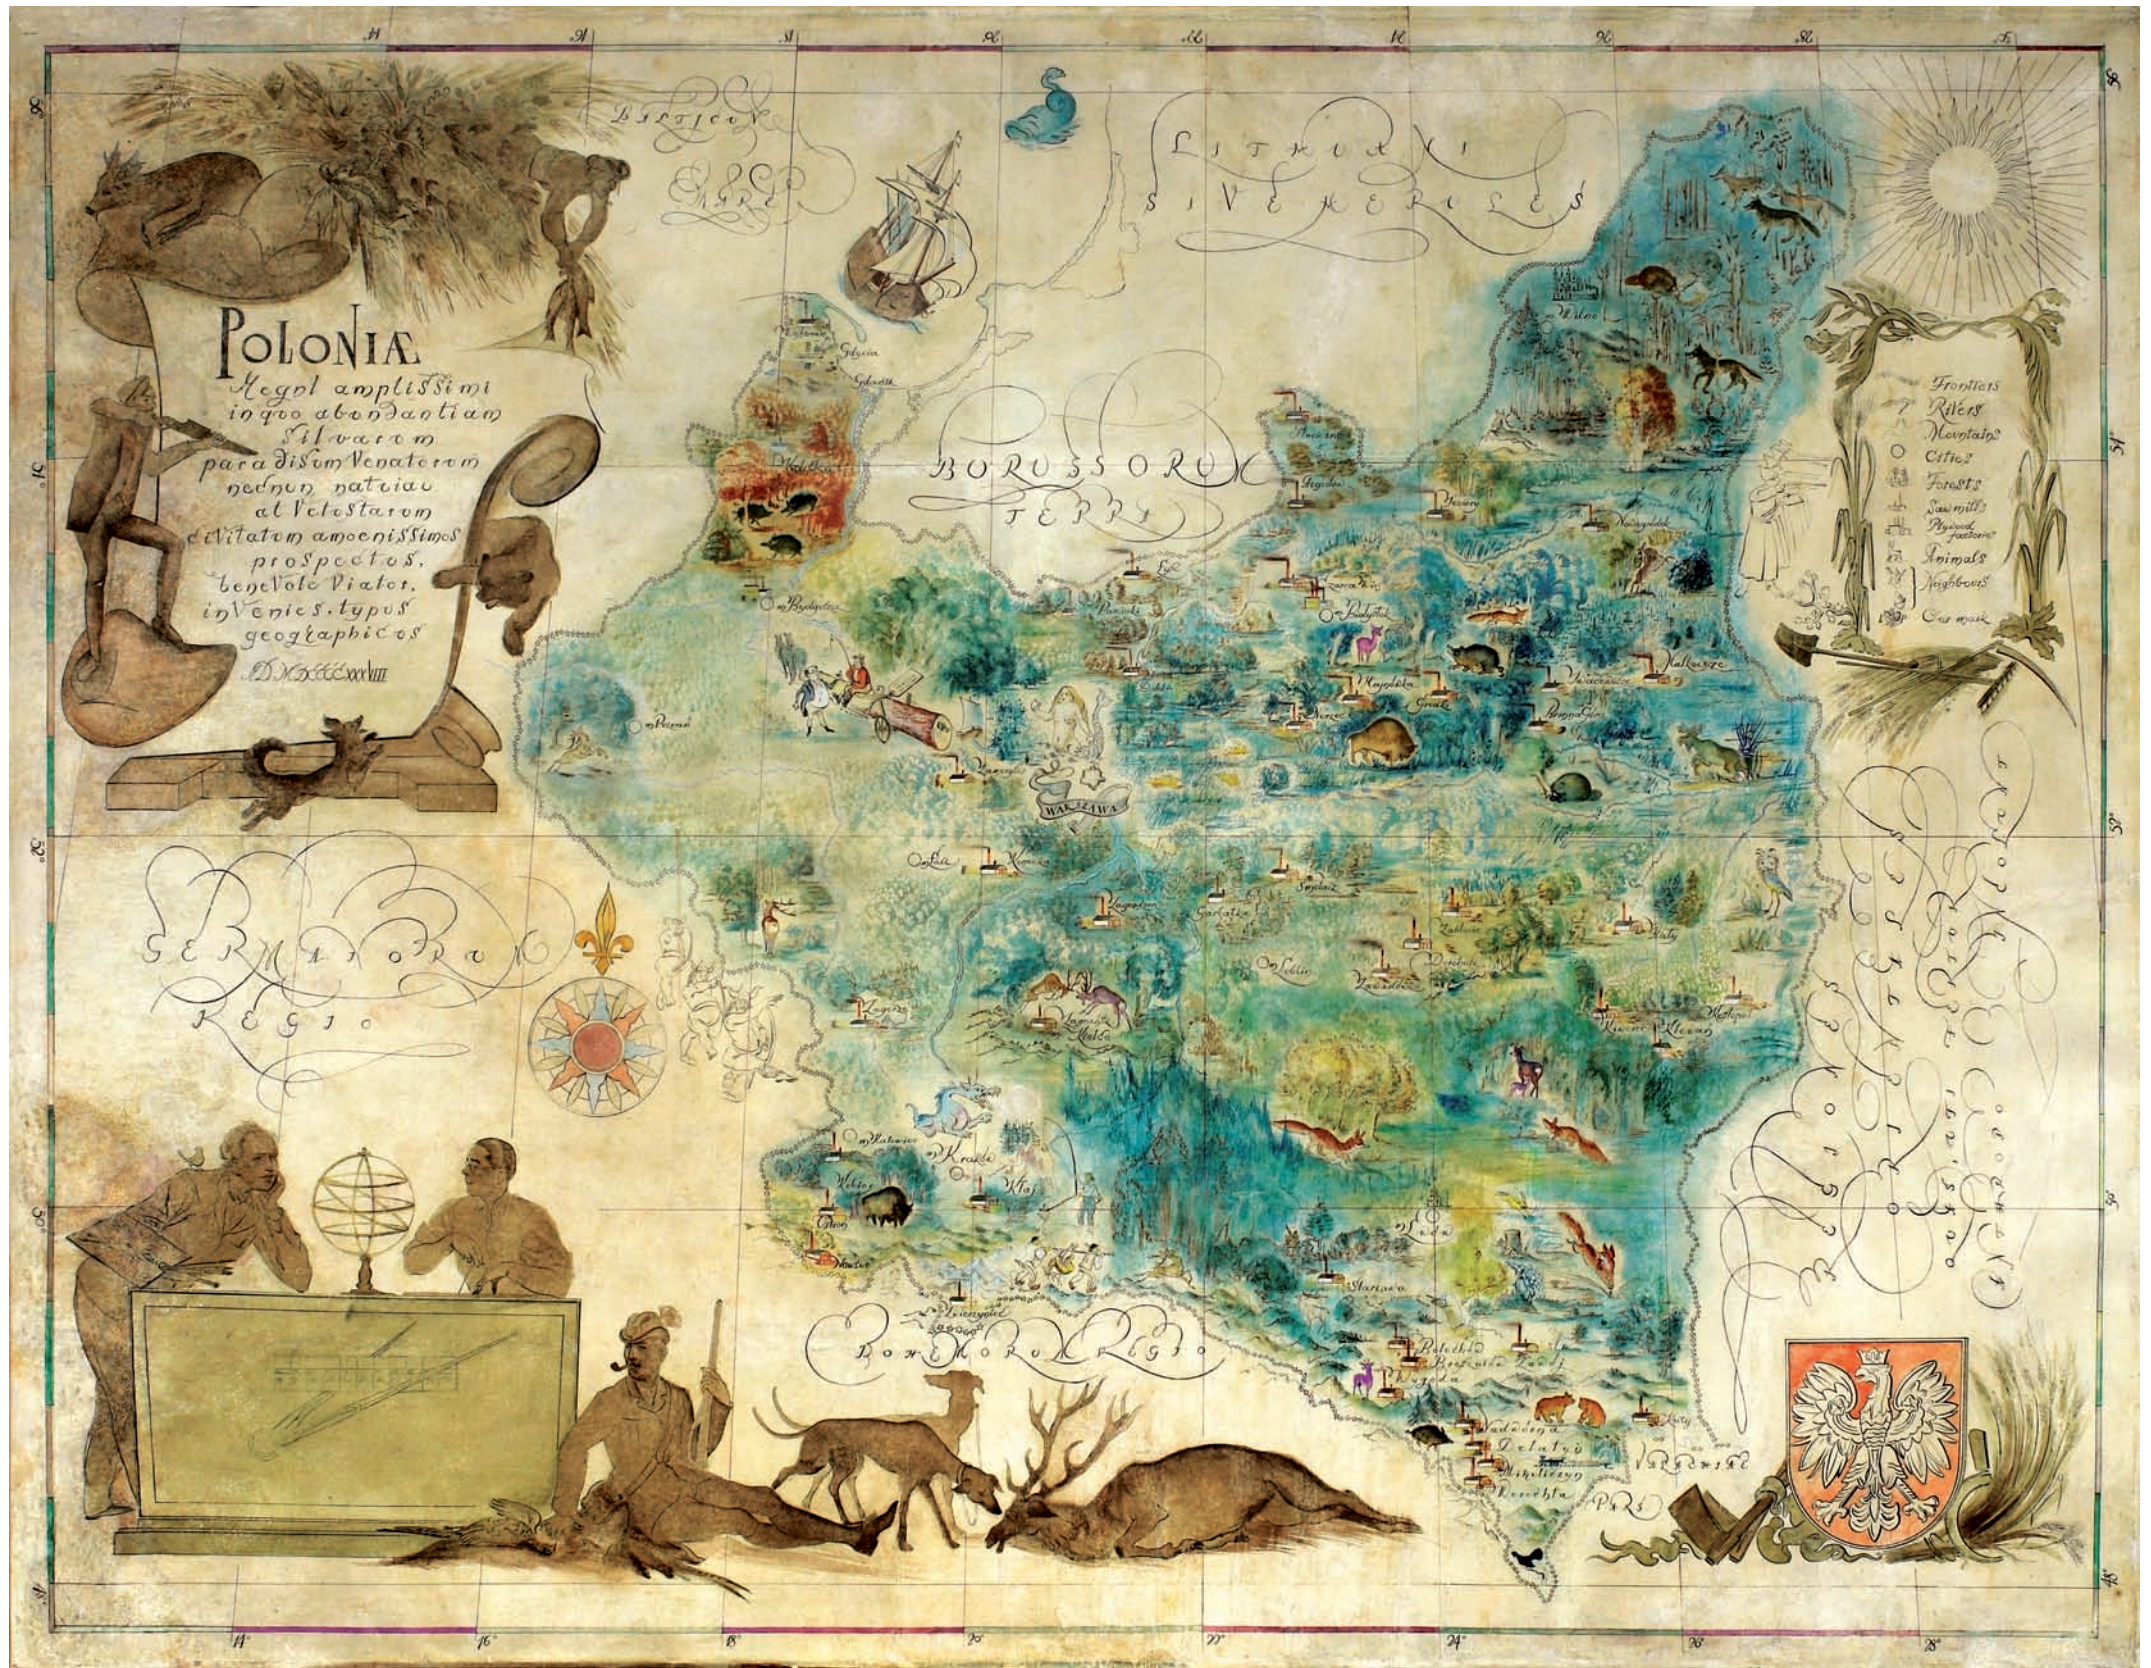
POLONIAE
Regni amplissimi
in quo abondantiam
silvarum
paradisum Venatorum
necnon natriae
ac Velostarum
et Vitatem amoenissimos
prospectos,
benevole Viator,
invenies typus
geographicos
A.D. MCMXXXVIII

BALTICUM
MARE

LITHUANI
SIVE HERCULES

BORUSSORUM
TERRA

WARSZAWA

GERMANORUM
REGIO

BOHEMORUM REGIO

Frontiers
Rivers
Mountains
Cities
Forests
Sawmills
Plywood factories
Animals
Neighbours
Car mark